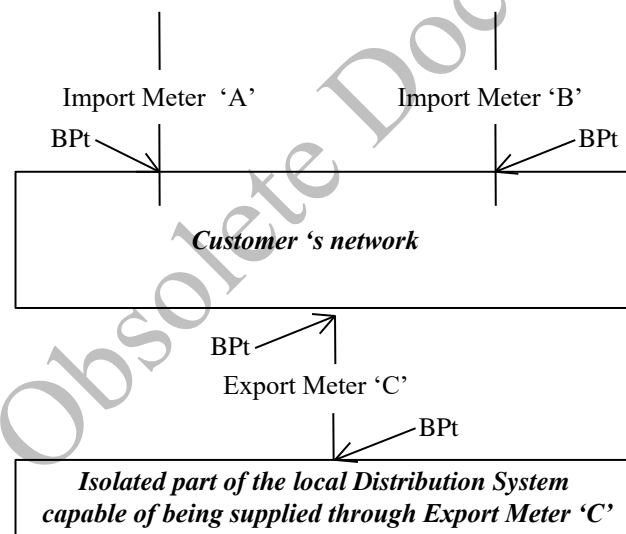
Obsolete Document

Import Meter 'A'

Import Meter 'B'

BPt

BPt

Customer 's network

BPt

Export Meter 'C'

BPt

Isolated part of the local Distribution System capable of being supplied through Export Meter 'C'